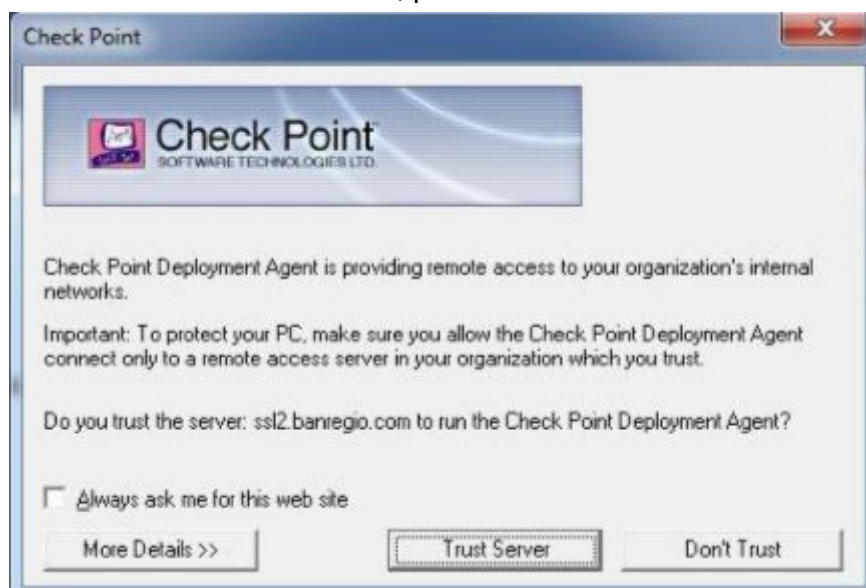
Check Point

Check Point
SOFTWARE TECHNOLOGIES LTD.

Check Point Deployment Agent is providing remote access to your organization's internal networks.

Important: To protect your PC, make sure you allow the Check Point Deployment Agent connect only to a remote access server in your organization which you trust.

Do you trust the server: ssl2.banregio.com to run the Check Point Deployment Agent?

Always ask me for this web site

More Details >>

Trust Server

Don't Trust